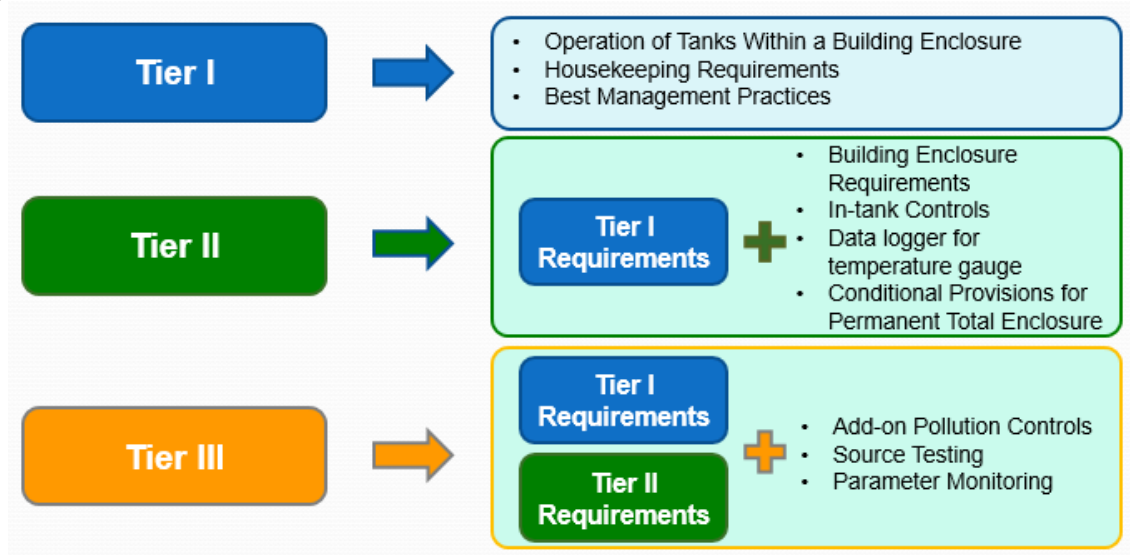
Tier I

- Operation of Tanks Within a Building Enclosure
- Housekeeping Requirements
- Best Management Practices

Tier II

Tier I Requirements

- Building Enclosure Requirements
- In-tank Controls
- Data logger for temperature gauge
- Conditional Provisions for Permanent Total Enclosure

Tier III

Tier I Requirements

Tier II Requirements

- Add-on Pollution Controls
- Source Testing
- Parameter Monitoring